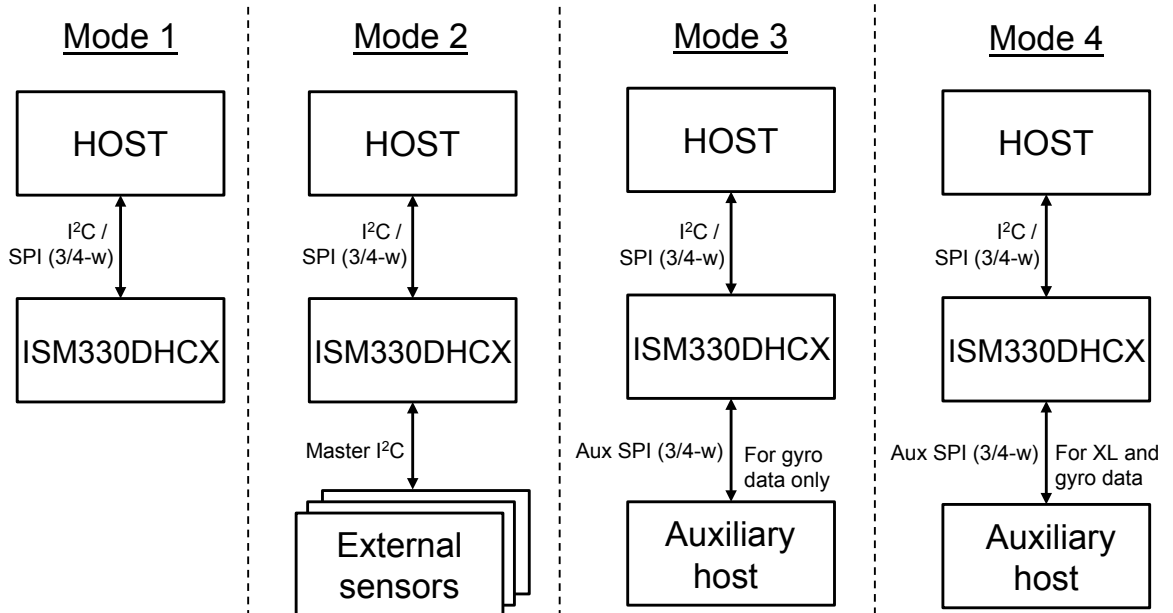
Mode 1

HOST

I$^2$C / SPI (3/4-w)

ISM330DHCX

Mode 2

HOST

I$^2$C / SPI (3/4-w)

ISM330DHCX

Master I$^2$C

External sensors

Mode 3

HOST

I$^2$C / SPI (3/4-w)

ISM330DHCX

Aux SPI (3/4-w)

For gyro data only

Auxiliary host

Mode 4

HOST

I$^2$C / SPI (3/4-w)

ISM330DHCX

Aux SPI (3/4-w)

For XL and gyro data

Auxiliary host